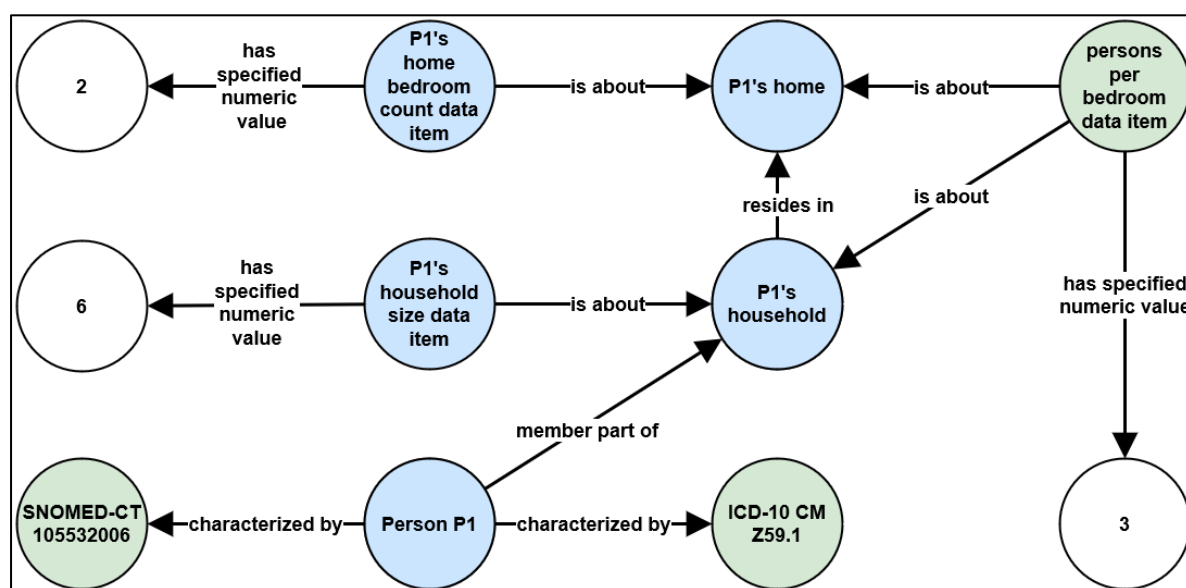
2

has specified numeric value

P1's home bedroom count data item

is about

P1's home

is about

persons per bedroom data item

resides in

is about

6

has specified numeric value

P1's household size data item

is about

P1's household

has specified numeric value

member part of

SNOMED-CT 105532006

characterized by

Person P1

characterized by

ICD-10 CM Z59.1

3